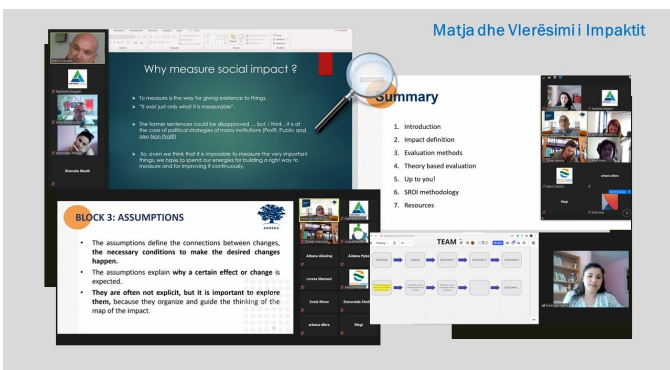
Matja dhe Vlerësimi i Impaktit

Why measure social impact ?

To measure is the way for giving existence to things.

"It exist just only what it is measurable".

The former sentences could be disapproved ... but, I think , it is at the core of political strategies of many institutions (Profit, Public and also Non Profit)

So, even we think that it is impossible to measure the very important things, we have to spend our energies for building a right way to measure and for improving it continuously.

Summary

1. Introduction
2. Impact definition
3. Evaluation methods
4. Theory based evaluation
5. Up to you!
6. SROI methodology
7. Resources

BLOCK 3: ASSUMPTIONS

The assumptions define the connections between changes, the necessary conditions to make the desired changes happen.

The assumptions explain why a certain effect or change is expected.

They are often not explicit, but it is important to explore them, because they organize and guide the thinking of the map of the impact.

Aldana Alhataj
Ardena Hyka
Loreta Shemani
Erasia Mene
Esmeralda Shehi
arbana dibra
Shqi
Xhonela Meshi
arbana dibra
Shqi

TEAM